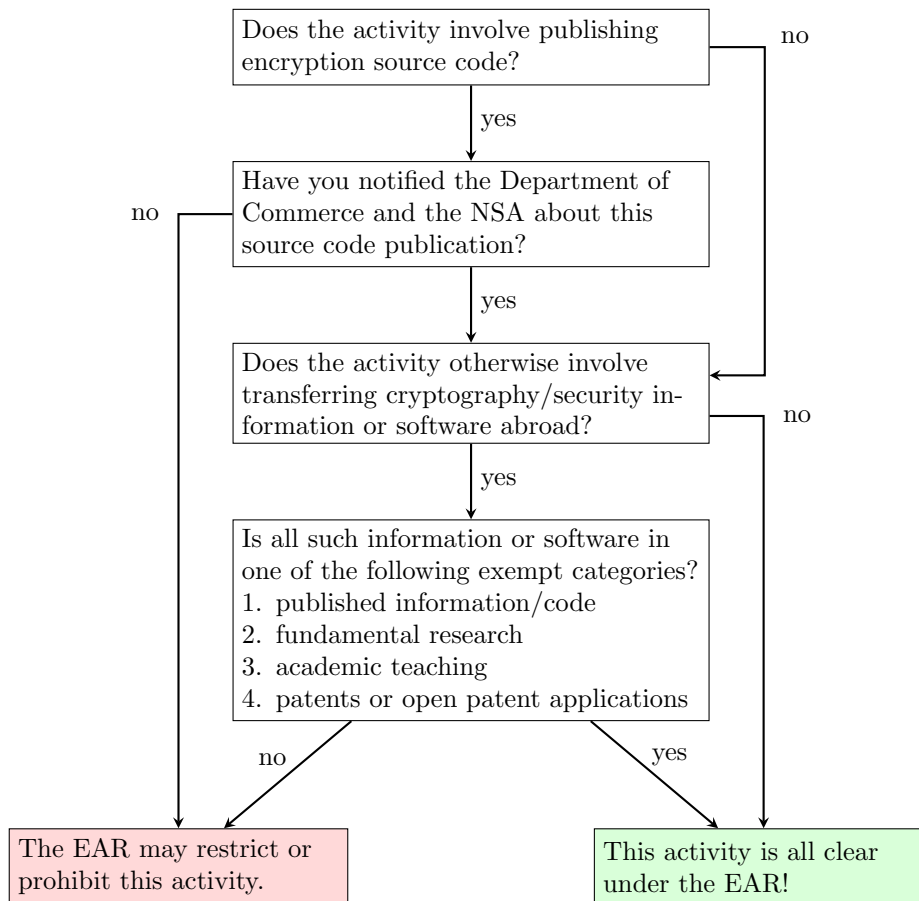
Does the activity involve publishing encryption source code?

no

yes

Have you notified the Department of Commerce and the NSA about this source code publication?

no

yes

Does the activity otherwise involve transferring cryptography/security information or software abroad?

no

yes

Is all such information or software in one of the following exempt categories?
1. published information/code
2. fundamental research
3. academic teaching
4. patents or open patent applications

no

yes

The EAR may restrict or prohibit this activity.

This activity is all clear under the EAR!